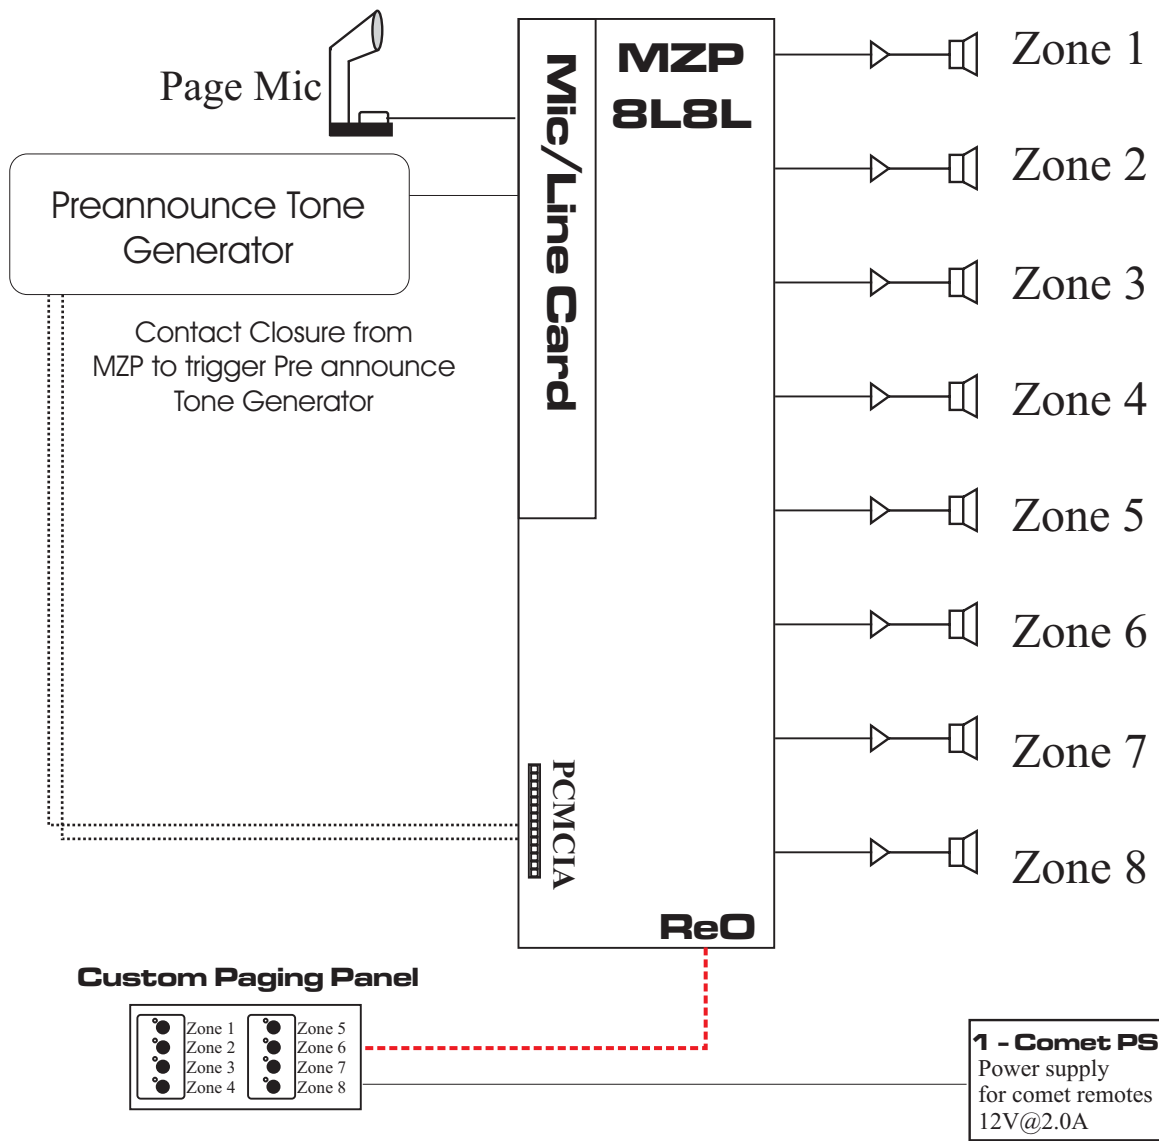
Page Mic

Preannounce Tone Generator

Contact Closure from MZP to trigger Pre announce Tone Generator

Mic/Line Card

MZP 8L8L

Zone 1
Zone 2
Zone 3
Zone 4
Zone 5
Zone 6
Zone 7
Zone 8

PCMCIA

ReO

Custom Paging Panel

Zone 1
Zone 2
Zone 3
Zone 4
Zone 5
Zone 6
Zone 7
Zone 8

1 - Comet PS
Power supply for comet remotes 12V@2.0A